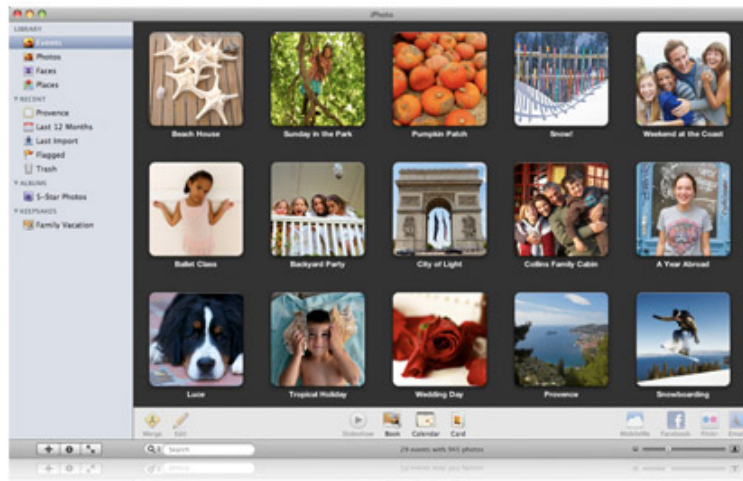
iPhoto

LIBRARY
Events
Photos
Faces
Places
RECENT
Provence
Last 12 Months
Last Import
Flagged
Trash
ALBUMS
5-Star Photos
KEEPSAKES
Family Vacation

Beach House
Sunday in the Park
Pumpkin Patch
Snow!
Weekend at the Coast
Ballet Class
Backyard Party
City of Light
Collins Family Cabin
A Year Abroad
Luce
Tropical Holiday
Wedding Day
Provence
Snowboarding

Merge
Edit
Slideshow
Book
Calendar
Card
MobileMe
Facebook
Flickr
Email

Search
29 events with 941 photos